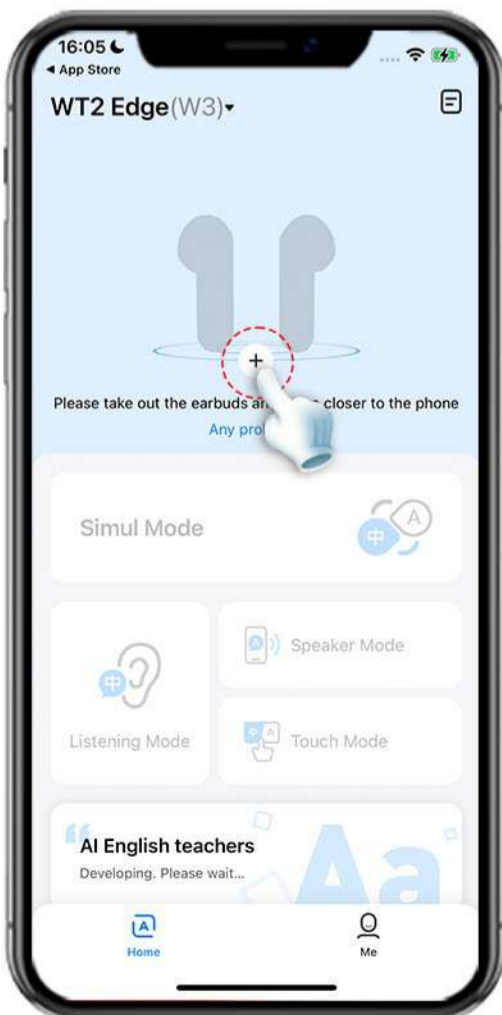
16:05
◂ App Store
WT2 Edge(W3)▾

+
Please take out the earbuds an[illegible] closer to the phone
Any prob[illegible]

Simul Mode
中 A

Listening Mode
Speaker Mode
Touch Mode

AI English teachers
Developing. Please wait...
Aa

Home
Me